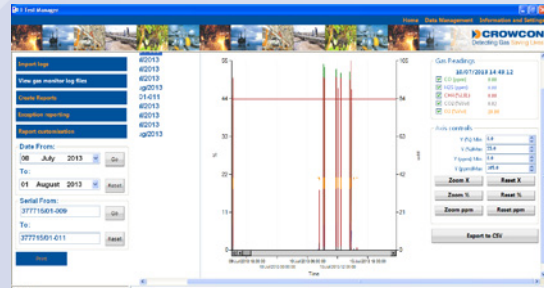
I-Test Manager

Home Data Management Information and Settings

CROWCON
Detecting Gas Saving Lives

Import logs
View gas monitor log files
Create Reports
Exception reporting
Report customization

d/2013
d/2013
d/2013
.g/2013
01-011
d/2013
d/2013
d/2013
d/2013
.g/2013

Date From:
08 July 2013 Go
To:
01 August 2013 Reset

Serial From:
377715/01-009 Go
To:
377715/01-011 Reset

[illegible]

Gas Readings
10/07/2013 14:49:12
CO (ppm) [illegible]
H2S (ppm) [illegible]
CH4 (%LEL) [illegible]
CO2 (%Vol) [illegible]
O2 (%Vol) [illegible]

Axis controls
Y (%) Min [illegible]
Y (%) Max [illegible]
Y (ppm) Min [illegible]
Y (ppm) Max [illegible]

Zoom X Reset X
Zoom % Reset %
Zoom ppm Reset ppm

Export to CSV

100
84
0
%
105
84
63
42
21
0
ppm
Time